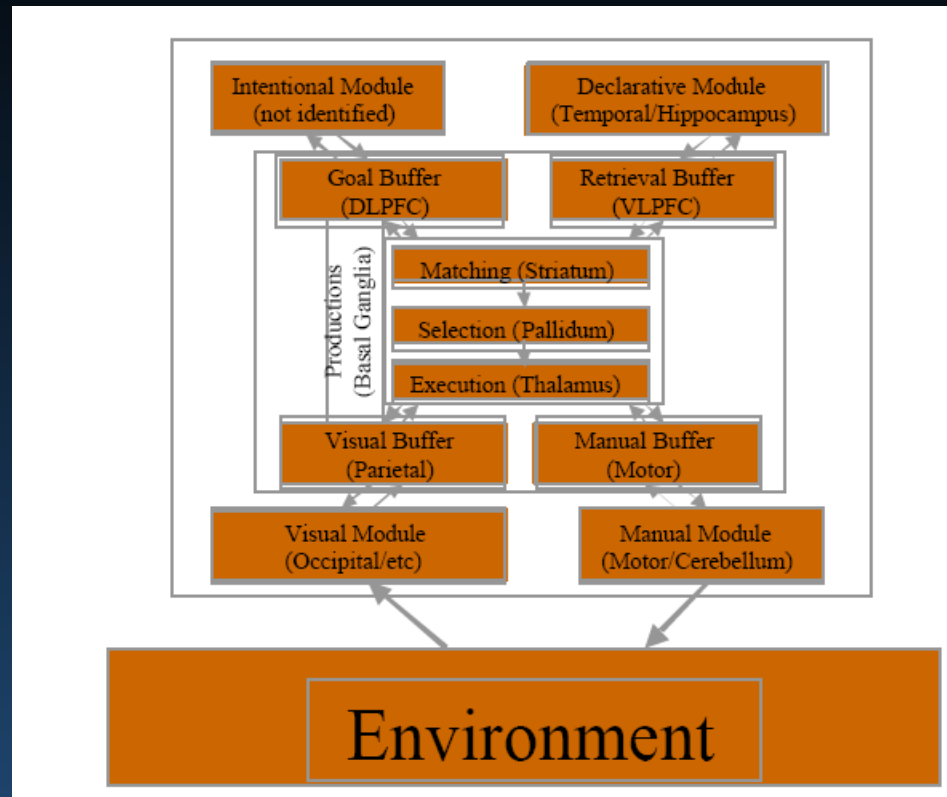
Intentional Module
(not identified)

Declarative Module
(Temporal/Hippocampus)

Goal Buffer
(DLPFC)

Retrieval Buffer
(VLPFC)

Productions
(Basal Ganglia)

Matching (Striatum)

Selection (Pallidum)

Execution (Thalamus)

Visual Buffer
(Parietal)

Manual Buffer
(Motor)

Visual Module
(Occipital/etc)

Manual Module
(Motor/Cerebellum)

Environment